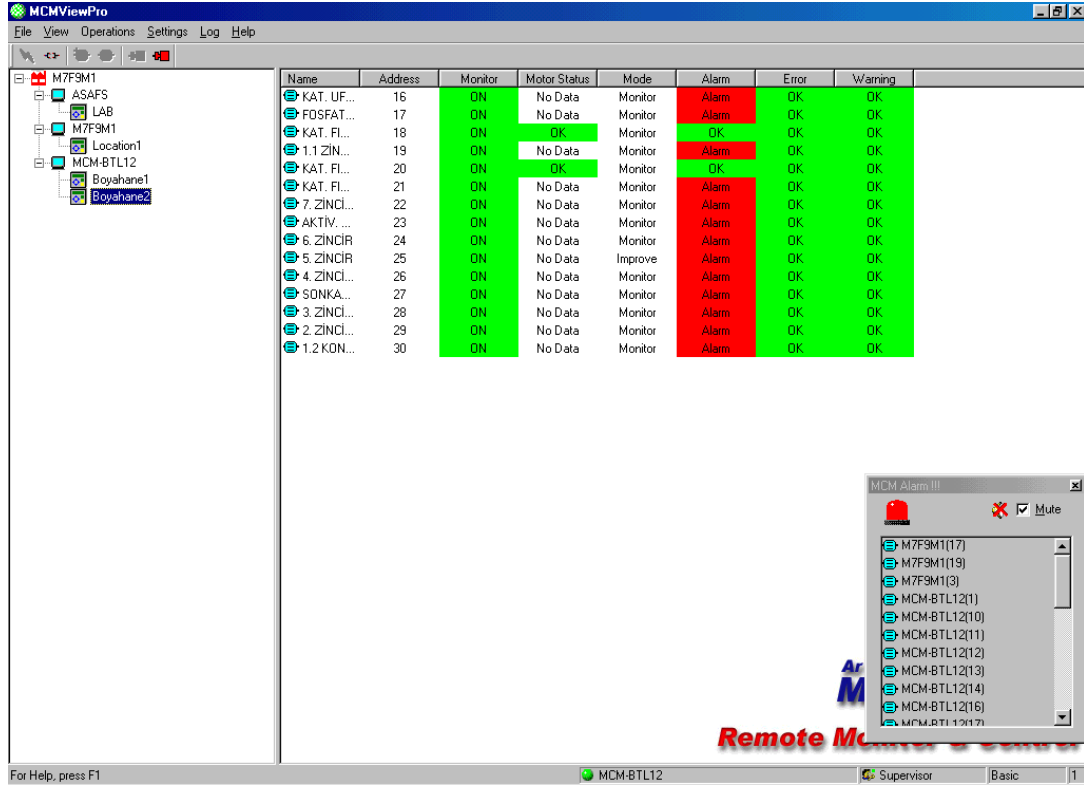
MCMViewPro

File View Operations Settings Log Help

M7F9M1
ASAFS
LAB
M7F9M1
Location1
MCM-BTL12
Boyahane1
Boyahane2

| Name | Address | Monitor | Motor Status | Mode | Alarm | Error | Warning |
|---|---|---|---|---|---|---|---|
| KAT. UF... | 16 | ON | No Data | Monitor | Alarm | OK | OK |
| FOSFAT... | 17 | ON | No Data | Monitor | Alarm | OK | OK |
| KAT. FI... | 18 | ON | OK | Monitor | OK | OK | OK |
| 1.1 ZİN... | 19 | ON | No Data | Monitor | Alarm | OK | OK |
| KAT. FI... | 20 | ON | OK | Monitor | OK | OK | OK |
| KAT. FI... | 21 | ON | No Data | Monitor | Alarm | OK | OK |
| 7. ZİNCİ... | 22 | ON | No Data | Monitor | Alarm | OK | OK |
| AKTİV. ... | 23 | ON | No Data | Monitor | Alarm | OK | OK |
| 6. ZİNCİR | 24 | ON | No Data | Monitor | Alarm | OK | OK |
| 5. ZİNCİR | 25 | ON | No Data | Improve | Alarm | OK | OK |
| 4. ZİNCİ... | 26 | ON | No Data | Monitor | Alarm | OK | OK |
| SONKA... | 27 | ON | No Data | Monitor | Alarm | OK | OK |
| 3. ZİNCİ... | 28 | ON | No Data | Monitor | Alarm | OK | OK |
| 2. ZİNCİ... | 29 | ON | No Data | Monitor | Alarm | OK | OK |
| 1.2 KON... | 30 | ON | No Data | Monitor | Alarm | OK | OK |

MCM Alarm !!!
Mute
M7F9M1(17)
M7F9M1(19)
M7F9M1(3)
MCM-BTL12(1)
MCM-BTL12(10)
MCM-BTL12(11)
MCM-BTL12(12)
MCM-BTL12(13)
MCM-BTL12(14)
MCM-BTL12(16)
MCM-BTL12(17)

Ar
M
Remote M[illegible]

For Help, press F1
MCM-BTL12
Supervisor
Basic
1